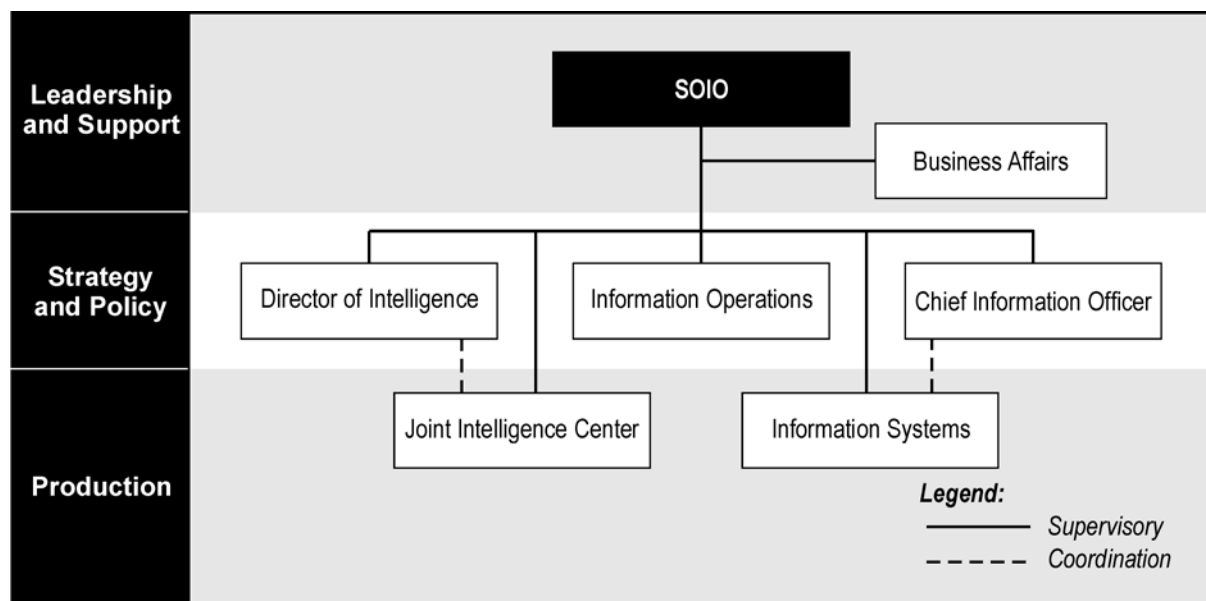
Leadership and Support

SOIO

Business Affairs

Strategy and Policy

Director of Intelligence

Information Operations

Chief Information Officer

Production

Joint Intelligence Center

Information Systems

Legend:
Supervisory
Coordination